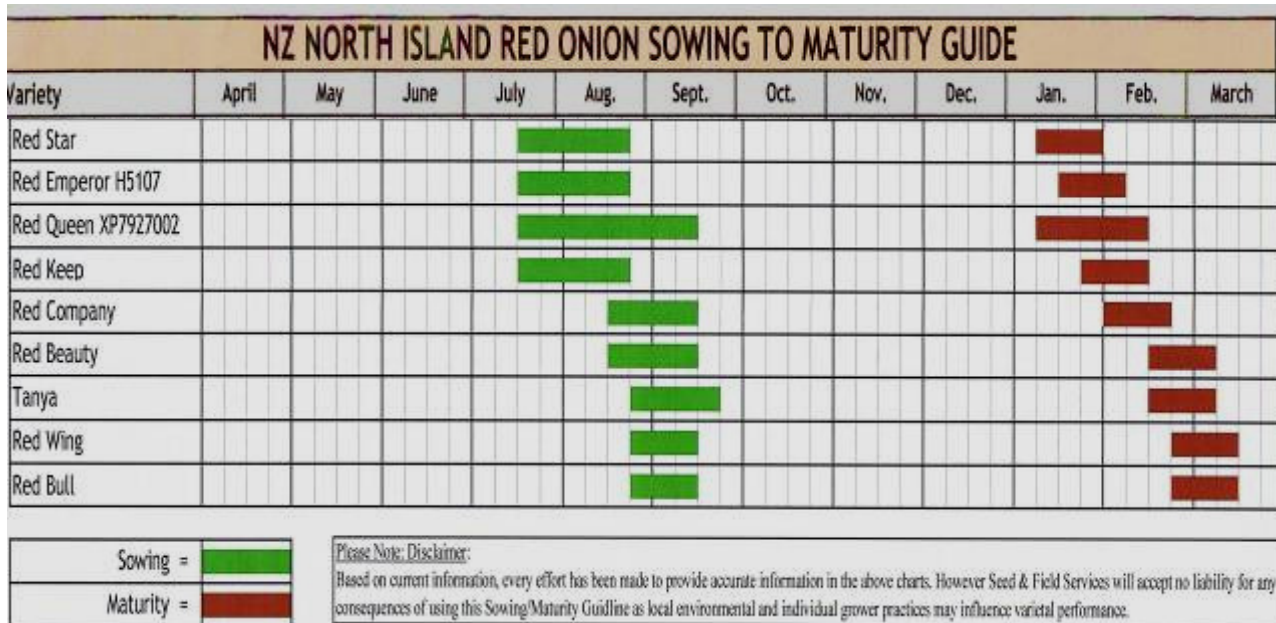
NZ NORTH ISLAND RED ONION SOWING TO MATURITY GUIDE

| Variety | April | May | June | July | Aug. | Sept. | Oct. | Nov. | Dec. | Jan. | Feb. | March |
|---|---|---|---|---|---|---|---|---|---|---|---|---|
| Red Star | | | | | | | | | | | | |
| Red Emperor H5107 | | | | | | | | | | | | |
| Red Queen XP7927002 | | | | | | | | | | | | |
| Red Keep | | | | | | | | | | | | |
| Red Company | | | | | | | | | | | | |
| Red Beauty | | | | | | | | | | | | |
| Tanya | | | | | | | | | | | | |
| Red Wing | | | | | | | | | | | | |
| Red Bull | | | | | | | | | | | | |

Sowing =
Maturity =

Please Note: Disclaimer:
Based on current information, every effort has been made to provide accurate information in the above charts. However Seed & Field Services will accept no liability for any consequences of using this Sowing/Maturity Guidline as local environmental and individual grower practices may influence varietal performance.